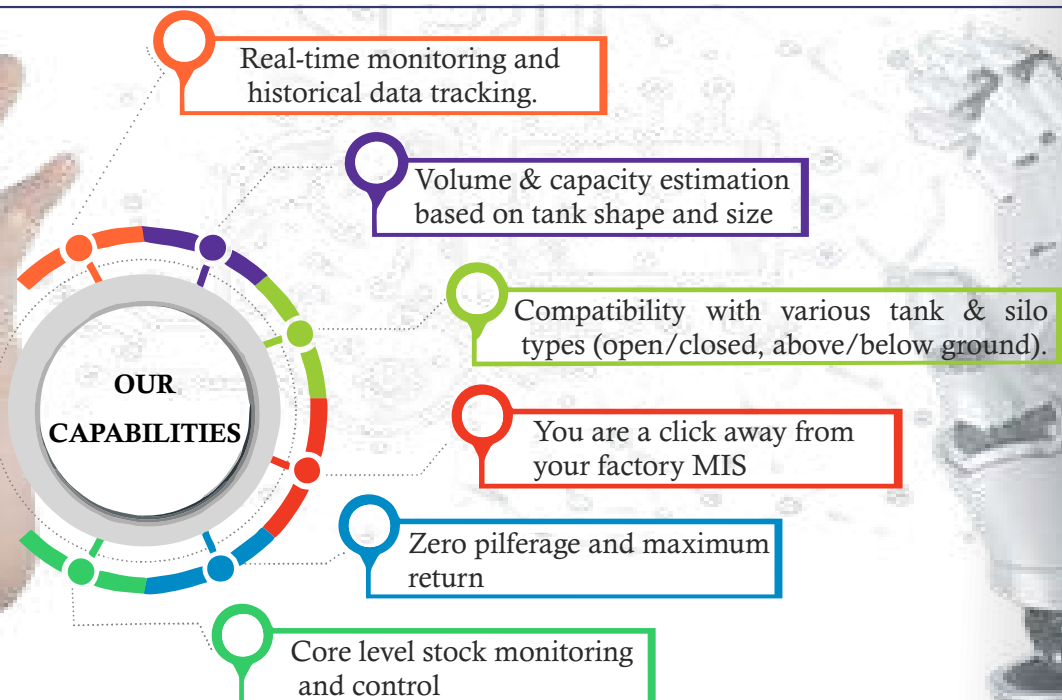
OUR CAPABILITIES

Real-time monitoring and historical data tracking.

Volume & capacity estimation based on tank shape and size

Compatibility with various tank & silo types (open/closed, above/below ground).

You are a click away from your factory MIS

Zero pilferage and maximum return

Core level stock monitoring and control